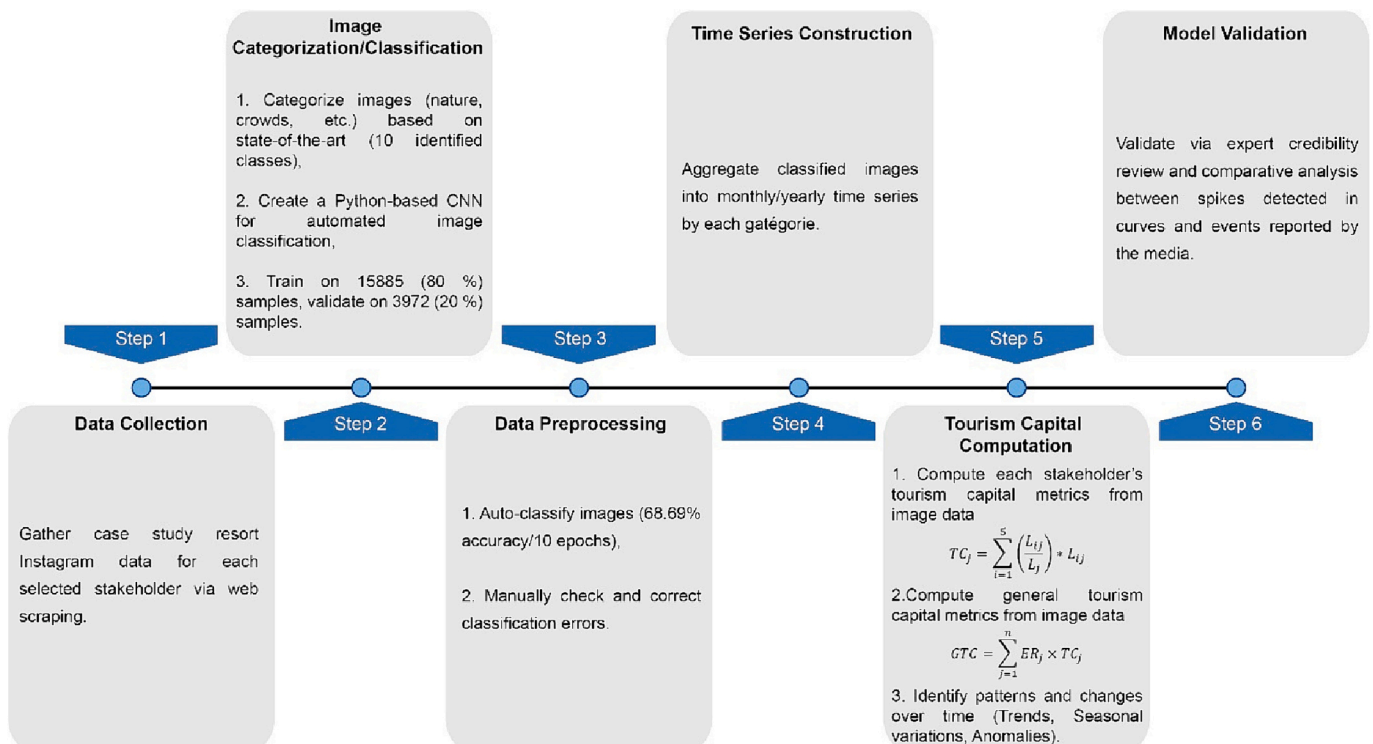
Image Categorization/Classification

1. Categorize images (nature, crowds, etc.) based on state-of-the-art (10 identified classes),

2. Create a Python-based CNN for automated image classification,

3. Train on 15885 (80 %) samples, validate on 3972 (20 %) samples.

Time Series Construction

Aggregate classified images into monthly/yearly time series by each gatégorie.

Model Validation

Validate via expert credibility review and comparative analysis between spikes detected in curves and events reported by the media.

Step 1

Step 3

Step 5

Step 2

Step 4

Step 6

Data Collection

Gather case study resort Instagram data for each selected stakeholder via web scraping.

Data Preprocessing

1. Auto-classify images (68.69% accuracy/10 epochs),

2. Manually check and correct classification errors.

Tourism Capital Computation

1. Compute each stakeholder's tourism capital metrics from image data

$TC_j = \sum_{i=1}^{5} \left(\frac{L_{ij}}{L_j}\right) * L_{ij}$

2.Compute general tourism capital metrics from image data

$GTC = \sum_{j=1}^{n} ER_j \times TC_j$

3. Identify patterns and changes over time (Trends, Seasonal variations, Anomalies).